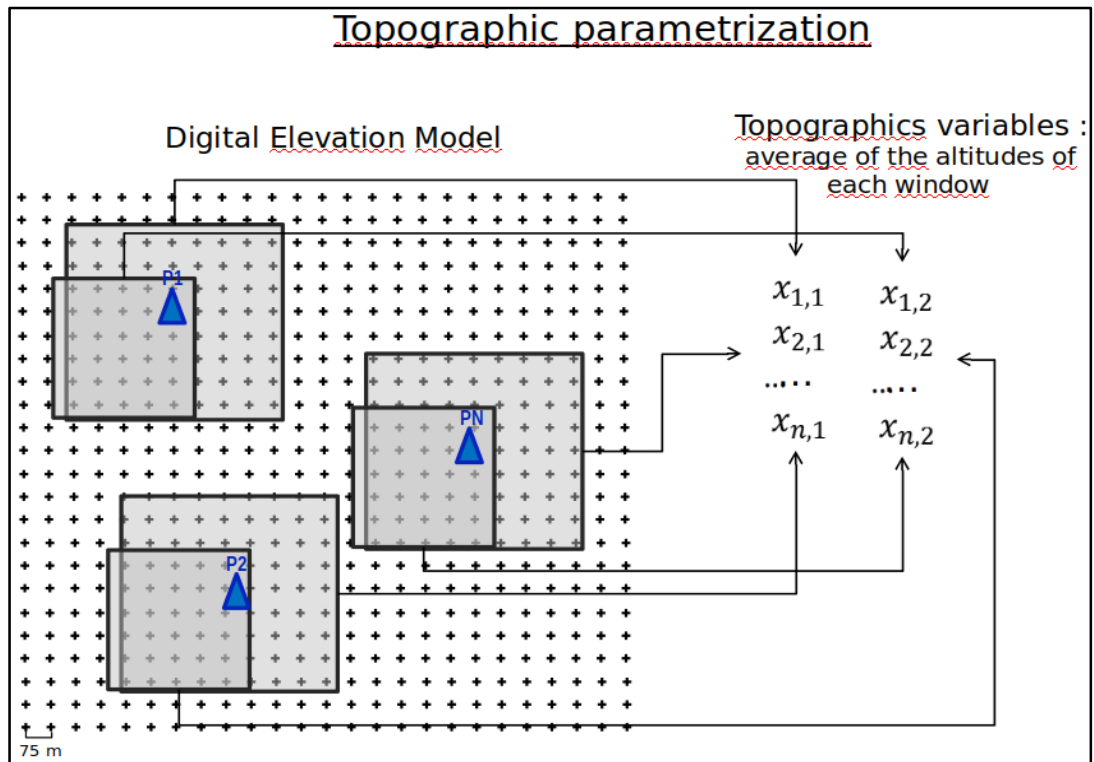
Topographic parametrization

Digital Elevation Model

Topographics variables : average of the altitudes of each window

P1

PN

P2

$x_{1,1}$ $x_{1,2}$
$x_{2,1}$ $x_{2,2}$
..... .....
$x_{n,1}$ $x_{n,2}$

75 m